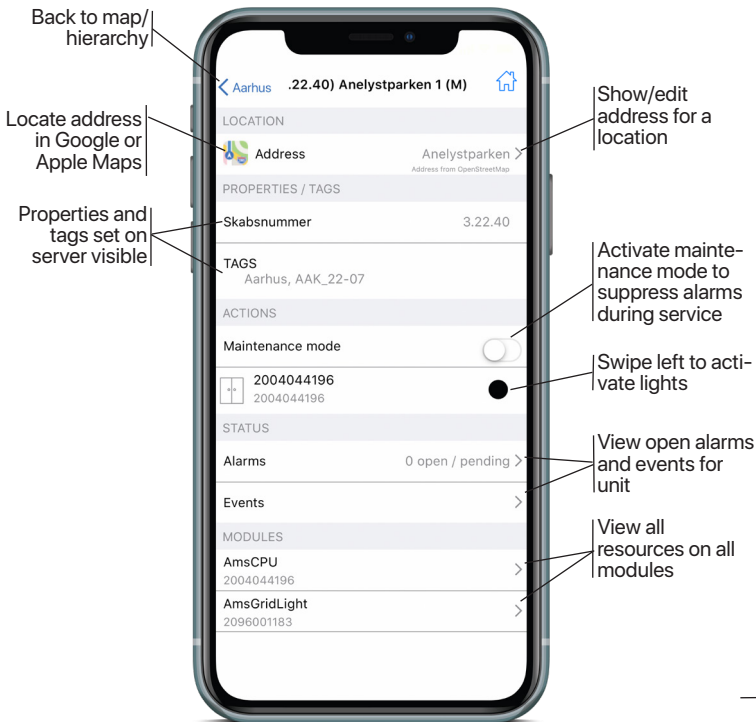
Back to map/ hierarchy

Locate address in Google or Apple Maps

Properties and tags set on server visible

< Aarhus .22.40) Anelystparken 1 (M)

LOCATION

Address Anelystparken >
Address from OpenStreetMap

PROPERTIES / TAGS

Skabsnummer 3.22.40

TAGS
Aarhus, AAK_22-07

ACTIONS

Maintenance mode

2004044196
2004044196

STATUS

Alarms 0 open / pending >

Events >

MODULES

AmsCPU
2004044196

AmsGridLight
2096001183

Show/edit address for a location

Activate maintenance mode to suppress alarms during service

Swipe left to activate lights

View open alarms and events for unit

View all resources on all modules